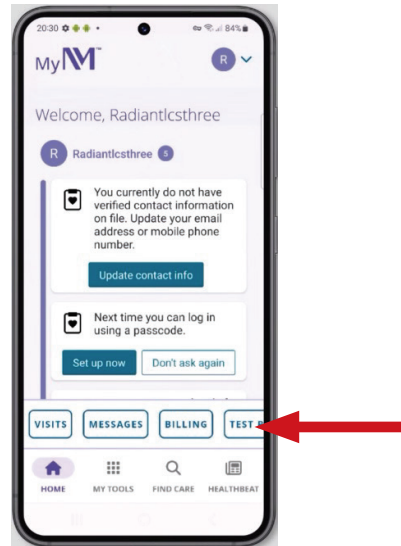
20:30 84%

MyNM™

R

Welcome, Radiantlcsthree

R Radiantlcsthree 5

You currently do not have verified contact information on file. Update your email address or mobile phone number.

Update contact info

Next time you can log in using a passcode.

Set up now

Don't ask again

VISITS

MESSAGES

BILLING

TEST

HOME

MY TOOLS

FIND CARE

HEALTHBEAT